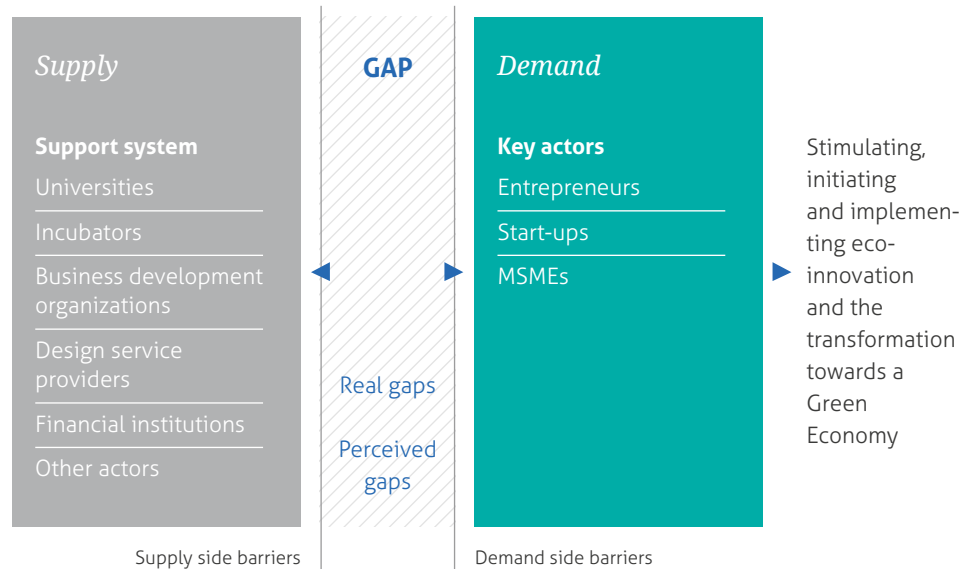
Supply

Support system

Universities

Incubators

Business development organizations

Design service providers

Financial institutions

Other actors

GAP

Real gaps

Perceived gaps

Demand

Key actors

Entrepreneurs

Start-ups

MSMEs

Stimulating, initiating and implementing eco-innovation and the transformation towards a Green Economy

Supply side barriers

Demand side barriers